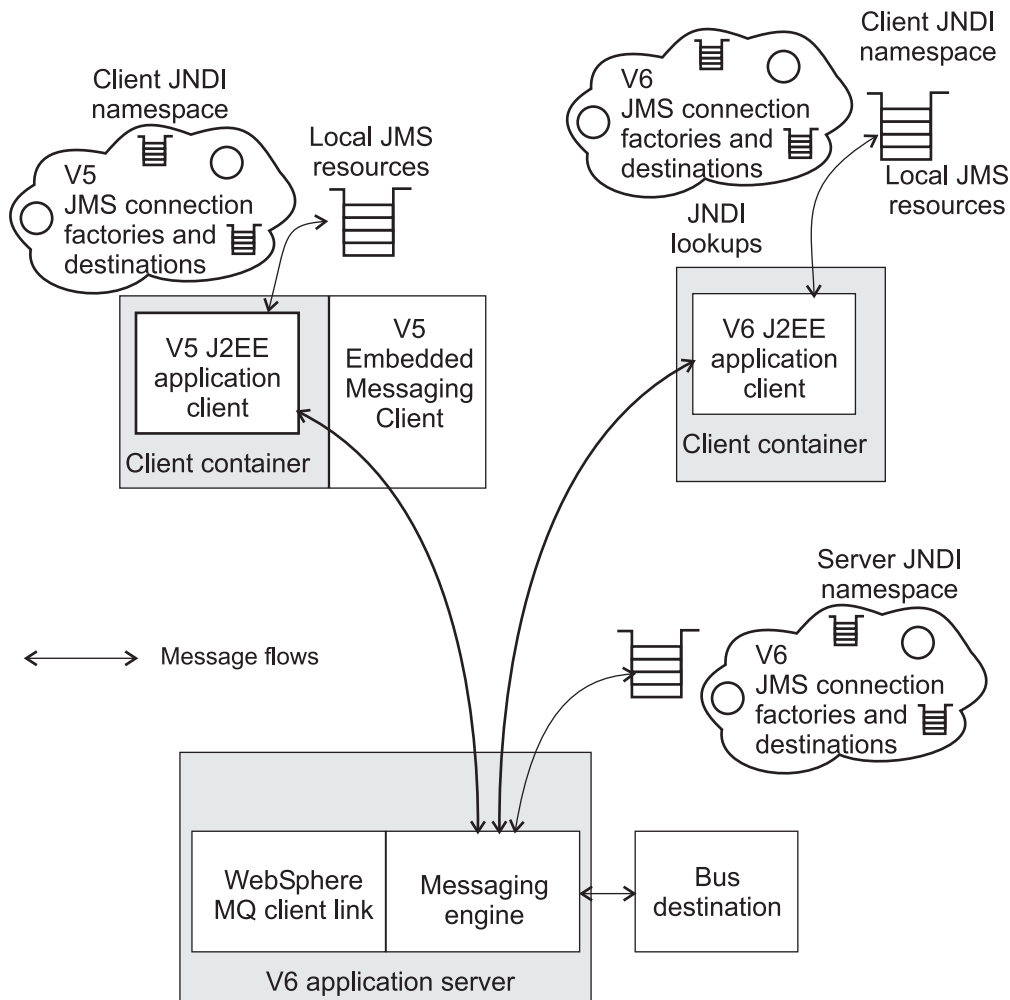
Client JNDI namespace

V5 JMS connection factories and destinations

Local JMS resources

V6 JMS connection factories and destinations

Client JNDI namespace

Local JMS resources

JNDI lookups

V5 J2EE application client

V5 Embedded Messaging Client

Client container

V6 J2EE application client

Client container

Server JNDI namespace

Message flows

V6 JMS connection factories and destinations

WebSphere MQ client link

Messaging engine

Bus destination

V6 application server